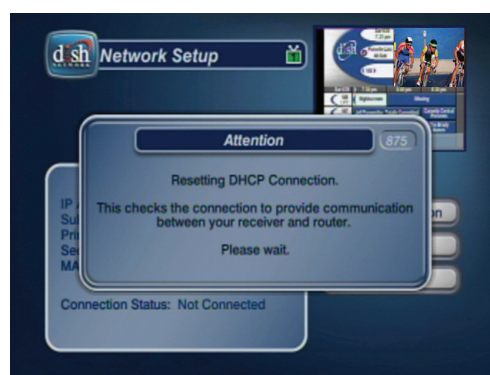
dish NETWORK Network Setup

Attention

875

Resetting DHCP Connection.

This checks the connection to provide communication between your receiver and router.

Please wait.

IP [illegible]
Sub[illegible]
Pri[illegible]
Sec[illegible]
MA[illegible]

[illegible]on

Connection Status: Not Connected